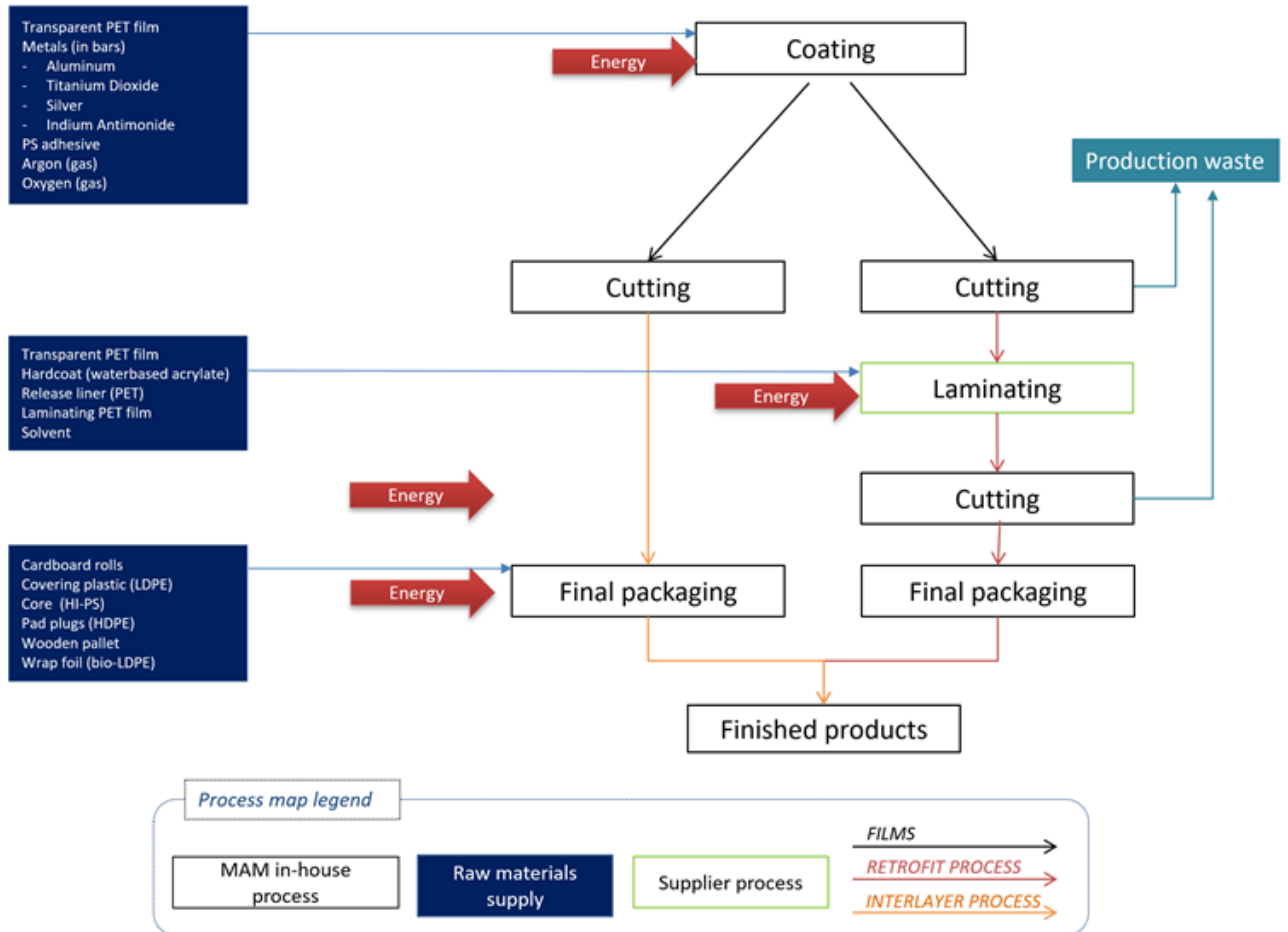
Transparent PET film
Metals (in bars)
- Aluminum
- Titanium Dioxide
- Silver
- Indium Antimonide
PS adhesive
Argon (gas)
Oxygen (gas)

Energy

Coating

Production waste

Cutting

Cutting

Transparent PET film
Hardcoat (waterbased acrylate)
Release liner (PET)
Laminating PET film
Solvent

Energy

Laminating

Energy

Cutting

Cardboard rolls
Covering plastic (LDPE)
Core (HI-PS)
Pad plugs (HDPE)
Wooden pallet
Wrap foil (bio-LDPE)

Energy

Final packaging

Final packaging

Finished products

Process map legend

MAM in-house process

Raw materials supply

Supplier process

FILMS

RETROFIT PROCESS

INTERLAYER PROCESS